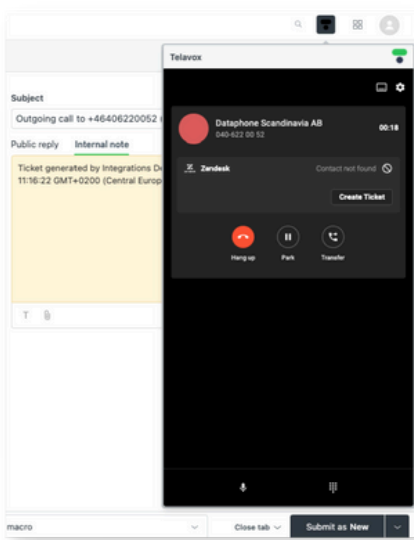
Telavox

Subject

Outgoing call to +46406220052 (

Public reply Internal note

Ticket generated by Integrations D
11:16:22 GMT+0200 (Central Europ

Dataphone Scandinavia AB
040-622 00 52

00:18

Zendesk

Contact not found

Create Ticket

Hang up

Park

Transfer

macro

Close tab

Submit as New